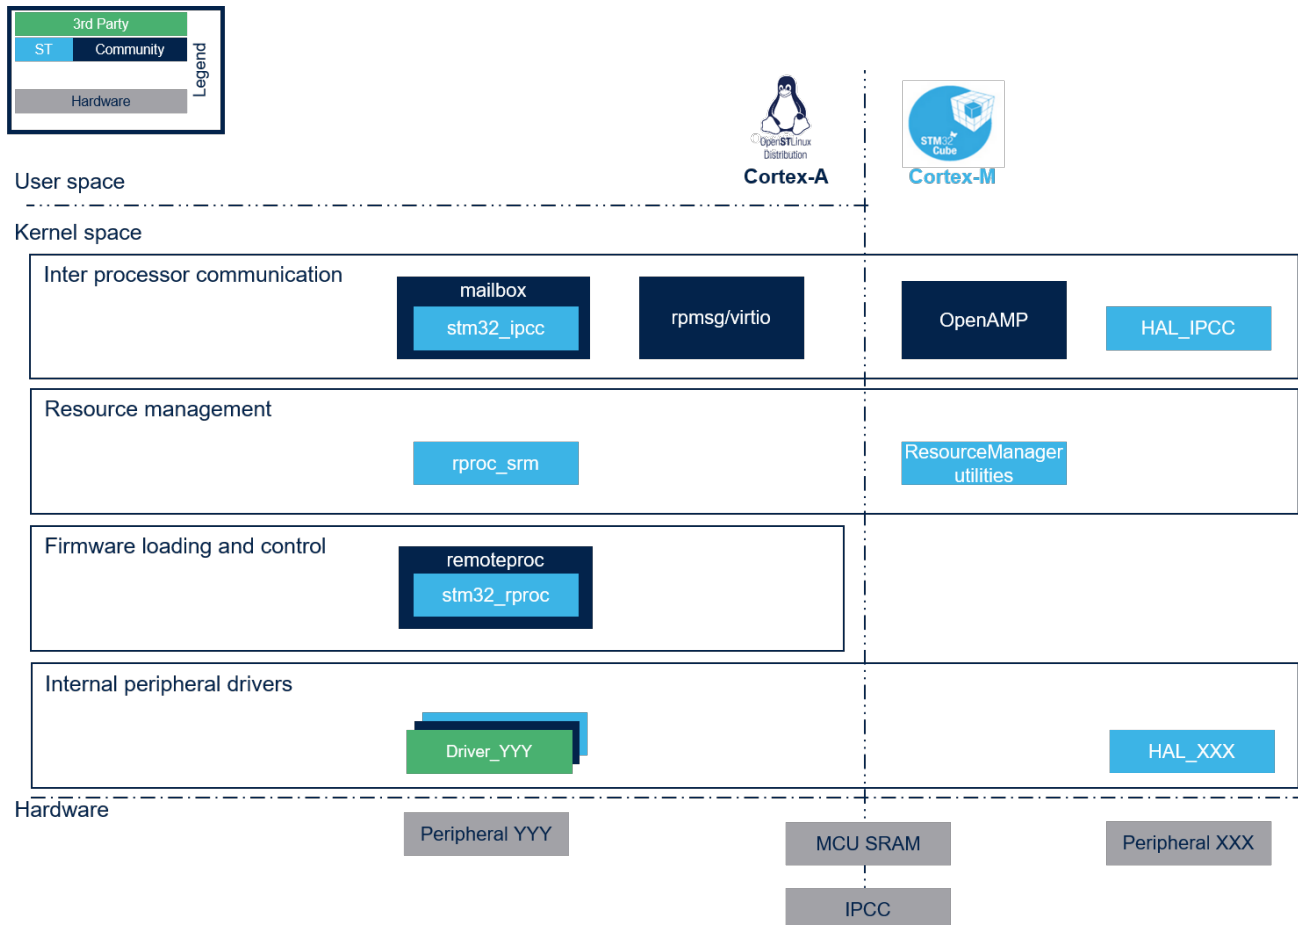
3rd Party
ST
Community
Hardware
Legend

OpenSTLinux Distribution
Cortex-A

STM32 Cube
Cortex-M

User space

Kernel space

Inter processor communication
mailbox
stm32_ipcc
rpmsg/virtio
OpenAMP
HAL_IPCC

Resource management
rproc_srm
ResourceManager utilities

Firmware loading and control
remoteproc
stm32_rproc

Internal peripheral drivers
Driver_YYY
HAL_XXX

Hardware
Peripheral YYY
MCU SRAM
Peripheral XXX
IPCC